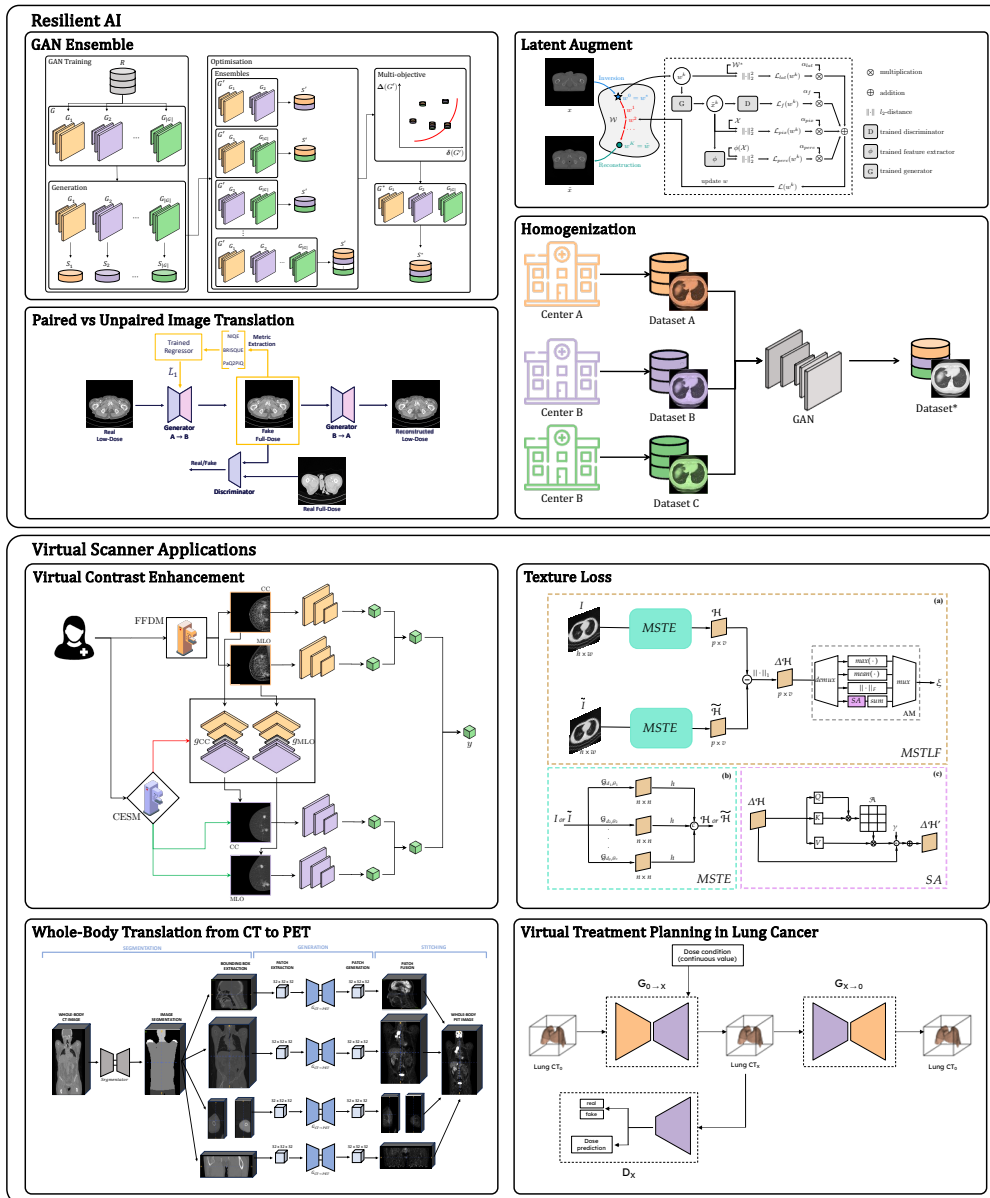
Resilient AI

GAN Ensemble

GAN Training
$R$
$G$ $G_1$ $G_2$ ... $G_{|G|}$
Generation
$G_1$ $G_2$ ... $G_{|G|}$
$S_1$ $S_2$ ... $S_{|G|}$

Optimisation
Ensembles
$G'$ $G_1$ $G_2$ $S'$
$G'$ $G_1$ $G_{|G|}$ $S'$
$G'$ $G_2$ $G_{|G|}$ $S'$
$G'$ $G_1$ $G_2$ $G_{|G|}$ $S'$
Multi-objective
$\Delta(G')$
$\delta(G')$
$G^*$ $G_1$ $G_2$ $G_{|G|}$
$S^*$

Latent Augment
$x$
Inversion
Reconstruction
$\tilde{x}$
$W$
$\mathcal{W}^*$
$w^k$
$\mathcal{X}$
$\phi(\mathcal{X})$
update $w$
$\|\cdot\|_2^2$ $\mathcal{L}_{lat}(w^k)$ $\alpha_{lat}$
$\mathcal{L}_f(w^k)$ $\alpha_f$
$\|\cdot\|_2^2$ $\mathcal{L}_{pix}(w^k)$ $\alpha_{pix}$
$\|\cdot\|_2^2$ $\mathcal{L}_{perc}(w^k)$ $\alpha_{perc}$
$\mathcal{L}(w^k)$
$\otimes$ multiplication
$\oplus$ addition
$\|\cdot\|_2$ $l_2$-distance
D trained discriminator
$\phi$ trained feature extractor
G trained generator

Homogenization
Center A
Dataset A
Center B
Dataset B
Center B
Dataset C
GAN
Dataset*

Paired vs Unpaired Image Translation
Trained Regressor
NIQE
BRISQUE
PaQ2PiQ
Metric Extraction
$L_1$
Real Low-Dose
Generator A → B
Fake Full-Dose
Generator B → A
Reconstructed Low-Dose
Real/Fake
Discriminator
Real Full-Dose

Virtual Scanner Applications

Virtual Contrast Enhancement
FFDM
CC
MLO
$g_{CC}$
$g_{MLO}$
CESM
CC
MLO
$y$

Texture Loss
(a)
$I$
$n\times w$
MSTE
$\mathcal{H}$
$p\times v$
$\|\cdot\|_1$
$\Delta\mathcal{H}$
$p\times v$
demux
$max(\cdot)$
$mean(\cdot)$
$\|\cdot\|_F$
SA
sum
mux
$\mathcal{E}$
AM
$\tilde{I}$
$n\times w$
MSTE
$\tilde{\mathcal{H}}$
$p\times v$
MSTLF
(b)
$I$ or $\tilde{I}$
$G_{d_1,\theta_1}$ $h$ $n\times n$
$G_{d_2,\theta_2}$ $h$ $n\times n$
$G_{d_k,\theta_k}$ $h$ $n\times n$
$\mathcal{H}$ or $\tilde{\mathcal{H}}$
MSTE
(c)
$\Delta\mathcal{H}$
Q
K
V
$\mathbb{A}$
$\gamma$
$\Delta\mathcal{H}'$
SA

Whole-Body Translation from CT to PET
SEGMENTATION
GENERATION
STITCHING
WHOLE-BODY CT IMAGE
Segmentator
IMAGE SEGMENTATION
BOUNDING BOX EXTRACTION
PATCH EXTRACTION
32 x 32 x 32
$G_{CT\to PET}$
PATCH GENERATION
32 x 32 x 32
PATCH FUSION
WHOLE-BODY PET IMAGE

Virtual Treatment Planning in Lung Cancer
Dose condition (continuous value)
$G_{0\to X}$
$G_{X\to 0}$
Lung $CT_0$
Lung $CT_X$
Lung $CT_0$
real
fake
Dose prediction
$D_X$